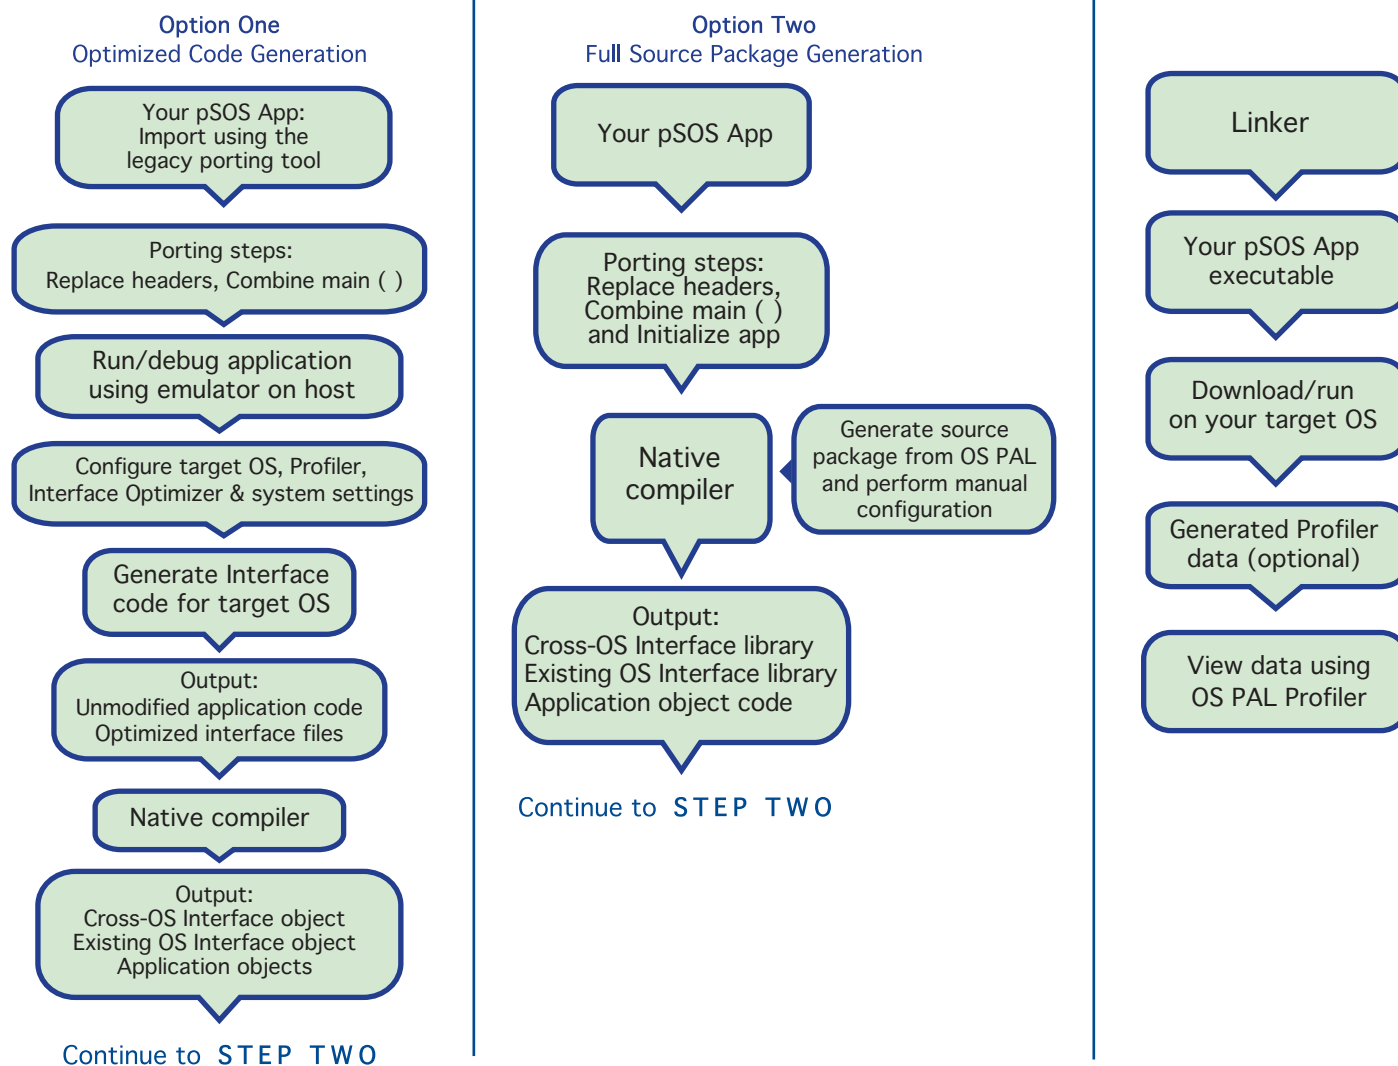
Option One
Optimized Code Generation

Your pSOS App:
Import using the
legacy porting tool

Porting steps:
Replace headers, Combine main ( )

Run/debug application
using emulator on host

Configure target OS, Profiler,
Interface Optimizer & system settings

Generate Interface
code for target OS

Output:
Unmodified application code
Optimized interface files

Native compiler

Output:
Cross-OS Interface object
Existing OS Interface object
Application objects

Continue to STEP TWO

Option Two
Full Source Package Generation

Your pSOS App

Porting steps:
Replace headers,
Combine main ( )
and Initialize app

Native
compiler

Generate source
package from OS PAL
and perform manual
configuration

Output:
Cross-OS Interface library
Existing OS Interface library
Application object code

Continue to STEP TWO

Linker

Your pSOS App
executable

Download/run
on your target OS

Generated Profiler
data (optional)

View data using
OS PAL Profiler